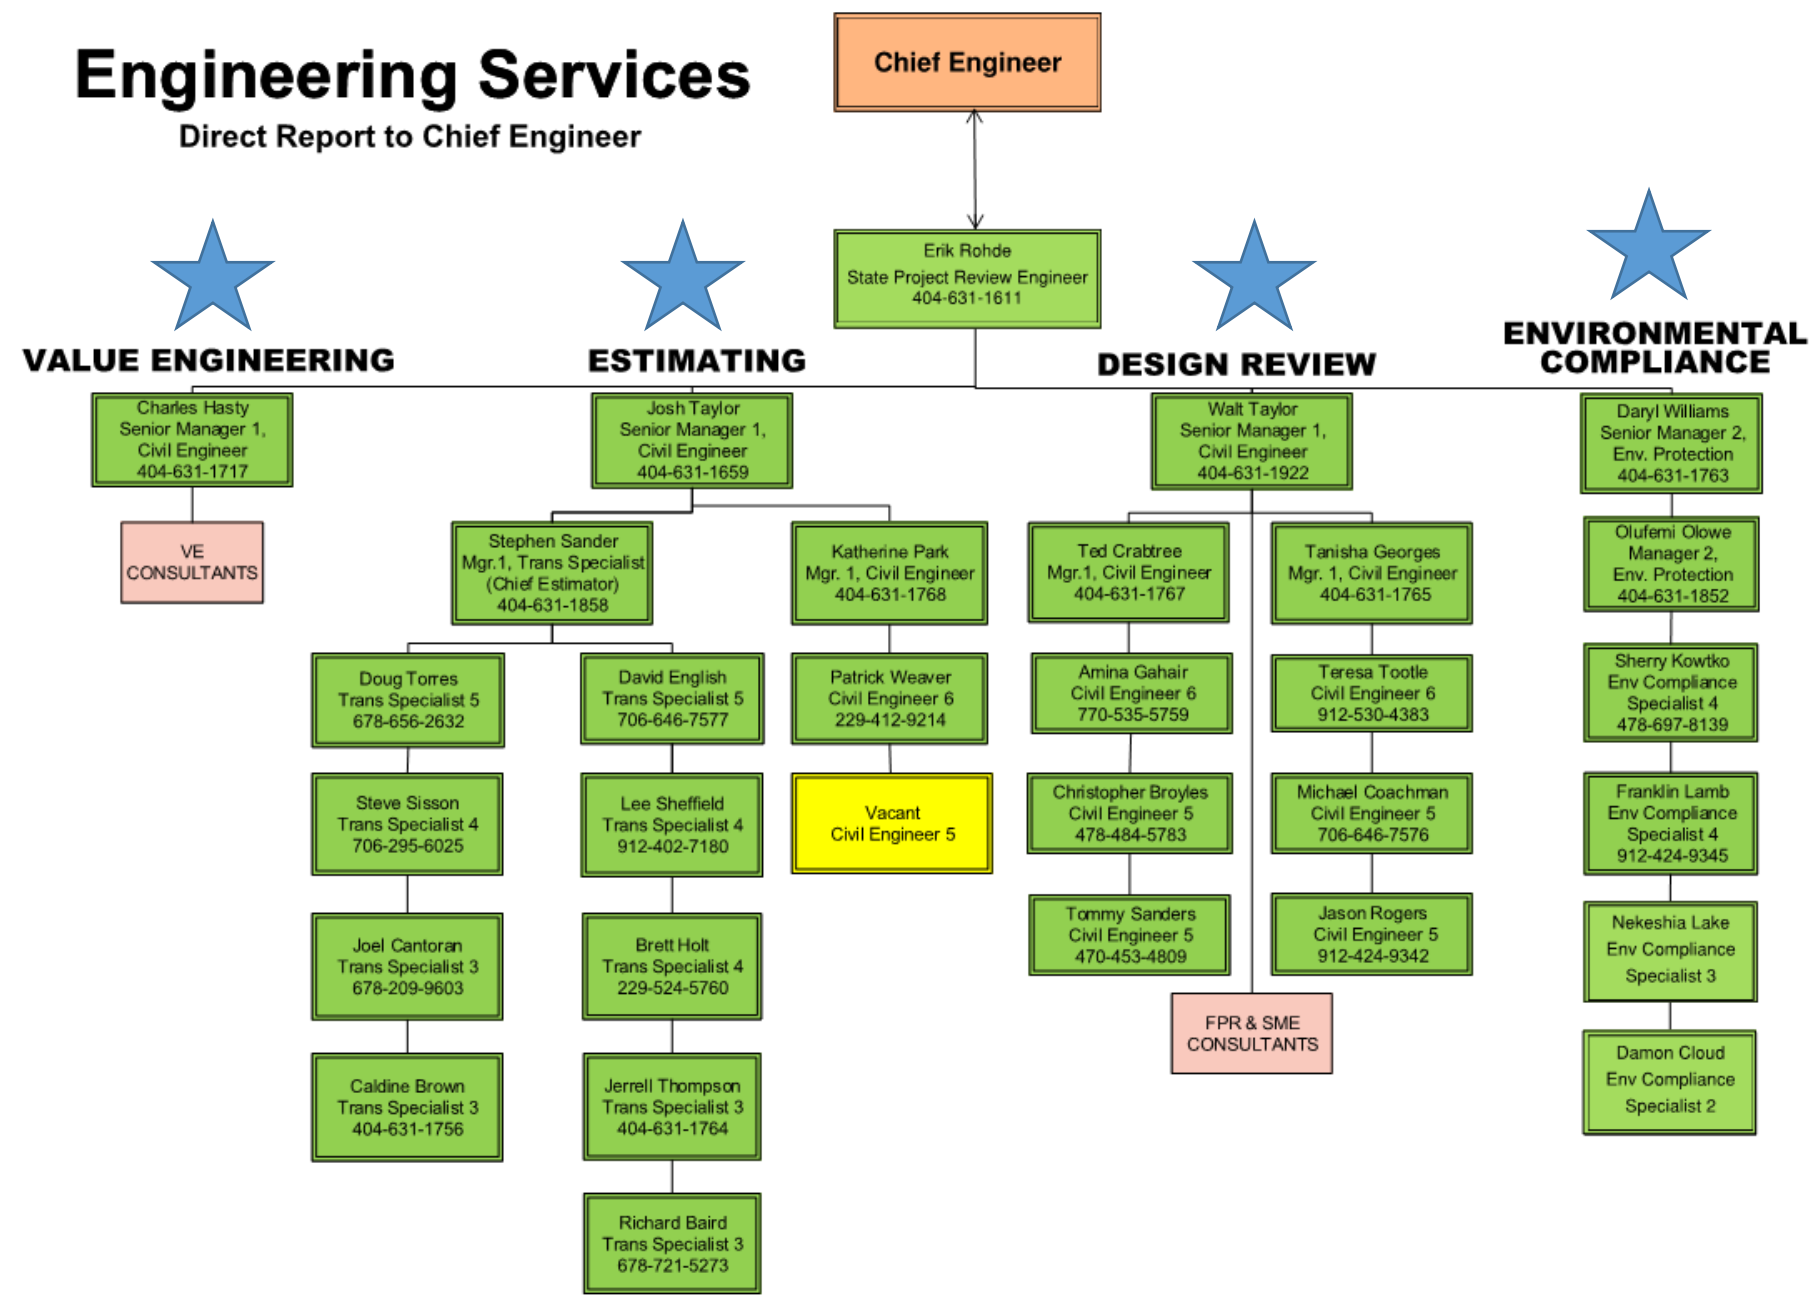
Engineering Services
Direct Report to Chief Engineer

Chief Engineer

Erik Rohde
State Project Review Engineer
404-631-1611

VALUE ENGINEERING

ESTIMATING

DESIGN REVIEW

ENVIRONMENTAL COMPLIANCE

Charles Hasty
Senior Manager 1,
Civil Engineer
404-631-1717

VE
CONSULTANTS

Josh Taylor
Senior Manager 1,
Civil Engineer
404-631-1659

Stephen Sander
Mgr.1, Trans Specialist
(Chief Estimator)
404-631-1858

Doug Torres
Trans Specialist 5
678-656-2632

Steve Sisson
Trans Specialist 4
706-295-6025

Joel Cantoran
Trans Specialist 3
678-209-9603

Caldine Brown
Trans Specialist 3
404-631-1756

David English
Trans Specialist 5
706-646-7577

Lee Sheffield
Trans Specialist 4
912-402-7180

Brett Holt
Trans Specialist 4
229-524-5760

Jerrell Thompson
Trans Specialist 3
404-631-1764

Richard Baird
Trans Specialist 3
678-721-5273

Katherine Park
Mgr. 1, Civil Engineer
404-631-1768

Patrick Weaver
Civil Engineer 6
229-412-9214

Vacant
Civil Engineer 5

Walt Taylor
Senior Manager 1,
Civil Engineer
404-631-1922

Ted Crabtree
Mgr.1, Civil Engineer
404-631-1767

Amina Gahair
Civil Engineer 6
770-535-5759

Christopher Broyles
Civil Engineer 5
478-484-5783

Tommy Sanders
Civil Engineer 5
470-453-4809

Tanisha Georges
Mgr. 1, Civil Engineer
404-631-1765

Teresa Tootle
Civil Engineer 6
912-530-4383

Michael Coachman
Civil Engineer 5
706-646-7576

Jason Rogers
Civil Engineer 5
912-424-9342

FPR & SME
CONSULTANTS

Daryl Williams
Senior Manager 2,
Env. Protection
404-631-1763

Olufemi Olowe
Manager 2,
Env. Protection
404-631-1852

Sherry Kowtko
Env Compliance
Specialist 4
478-697-8139

Franklin Lamb
Env Compliance
Specialist 4
912-424-9345

Nekeshia Lake
Env Compliance
Specialist 3

Damon Cloud
Env Compliance
Specialist 2